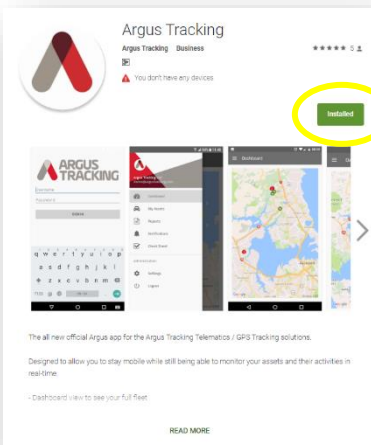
Argus Tracking

Argus Tracking Business

★★★★★ 5

You don't have any devices

Installed

ARGUS TRACKING

Username

Password

Submit

q w e r t y u i o p
a s d f g h j k l
z x c v b n m

Dashboard

My Assets

Reports

Notifications

Check Sheet

Settings

Logout

Dashboard

The all new official Argus app for the Argus Tracking Telematics / GPS Tracking solutions.

Designed to allow you to stay mobile while still being able to monitor your assets and their activities in real-time.

- Dashboard view to see your full fleet

READ MORE